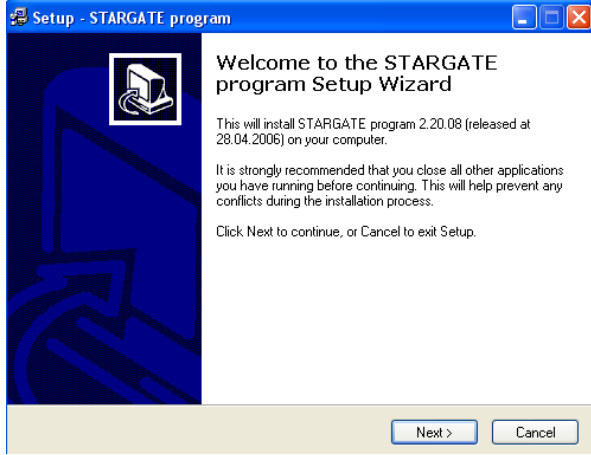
Setup - STARGATE program

Welcome to the STARGATE program Setup Wizard

This will install STARGATE program 2.20.08 (released at 28.04.2006) on your computer.

It is strongly recommended that you close all other applications you have running before continuing. This will help prevent any conflicts during the installation process.

Click Next to continue, or Cancel to exit Setup.

Next >

Cancel